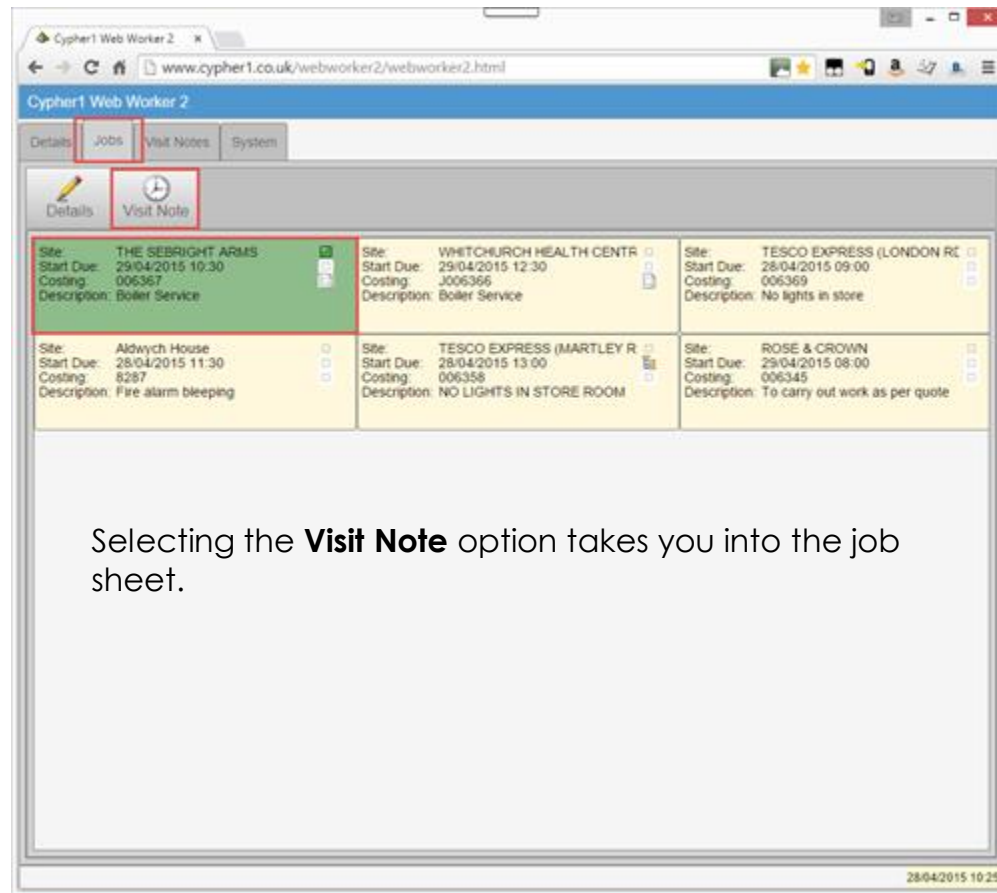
Cypher1 Web Worker 2 ×

www.cypher1.co.uk/webworker2/webworker2.html

Cypher1 Web Worker 2

Details | Jobs | Visit Notes | System

Details | Visit Note

| | | |
|---|---|---|
| Site: THE SEBRIGHT ARMS<br>Start Due: 29/04/2015 10:30<br>Costing: 006367<br>Description: Boiler Service | Site: WHITCHURCH HEALTH CENTR<br>Start Due: 29/04/2015 12:30<br>Costing: J006366<br>Description: Boiler Service | Site: TESCO EXPRESS (LONDON RD<br>Start Due: 28/04/2015 09:00<br>Costing: 006369<br>Description: No lights in store |
| Site: Aldwych House<br>Start Due: 28/04/2015 11:30<br>Costing: 8287<br>Description: Fire alarm bleeping | Site: TESCO EXPRESS (MARTLEY R<br>Start Due: 28/04/2015 13:00<br>Costing: 006358<br>Description: NO LIGHTS IN STORE ROOM | Site: ROSE & CROWN<br>Start Due: 29/04/2015 08:00<br>Costing: 006345<br>Description: To carry out work as per quote |

Selecting the **Visit Note** option takes you into the job sheet.

28/04/2015 10:2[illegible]